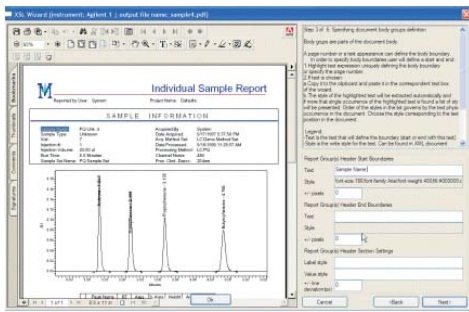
XSL Wizard [instrument: Agilent 1 | output file name: sample4.pdf]

50%

Bookmarks

Thumbnails

Individual Sample Report

Reported by User: System
Project Name: Defaults

SAMPLE INFORMATION

Sample Name: PQ Lot. 4
Sample Type: Unknown
Vial: 2
Injection #: 1
Injection Volume: 20.00 ul
Run Time: 6.0 Minutes
Sample Set Name: PQ Sample Set

Acquired By: System
Date Acquired: 3/17/2007 3:37:56 PM
Acq. Method Set: LC Demo Method Set
Date Processed: 6/16/2006 10:28:07 AM
Processing Method: LC PO
Channel Name: 400
Proc. Chnl. Descr.: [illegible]

Step 3 of 6: Specifying document body groups definition

Body groups are parts of the document body

A page number or a text appearance can define the body boundary.
In order to specify body boundaries user will define a start and end
1.Highlight text expression uniquely defining the body boundary
or specify the page number.
2.Find a chooser
3.Copy it to the clipboard and paste it in the correspondent text line of the wizard.
4. The style of the highlighted text will be extracted automatically and if more that single occurrence of the highlighted text is found a list of all will be presented. Order of the styles in the list governs by the text physical occurrence in the document. Choose the style corresponding to the text position in the document.

Legend:
Text is the text that will define the boundary start or end with this text)
Style is the style for the text. Can be found in XML document

Report Group(s) Header Start Boundaries

Text: Sample Name:
Style: font-size:100;font-family:Arial;font-weight:400;fill:#000000;s
+/- pixels: 0

Report Group(s) Header End Boundaries

Text:
Style:
+/- pixels: 0

Report Group(s) Header Section Settings

Label style:
Value style:
+/- line (pixels): 0

Cancel
<Back
Next>
Ok